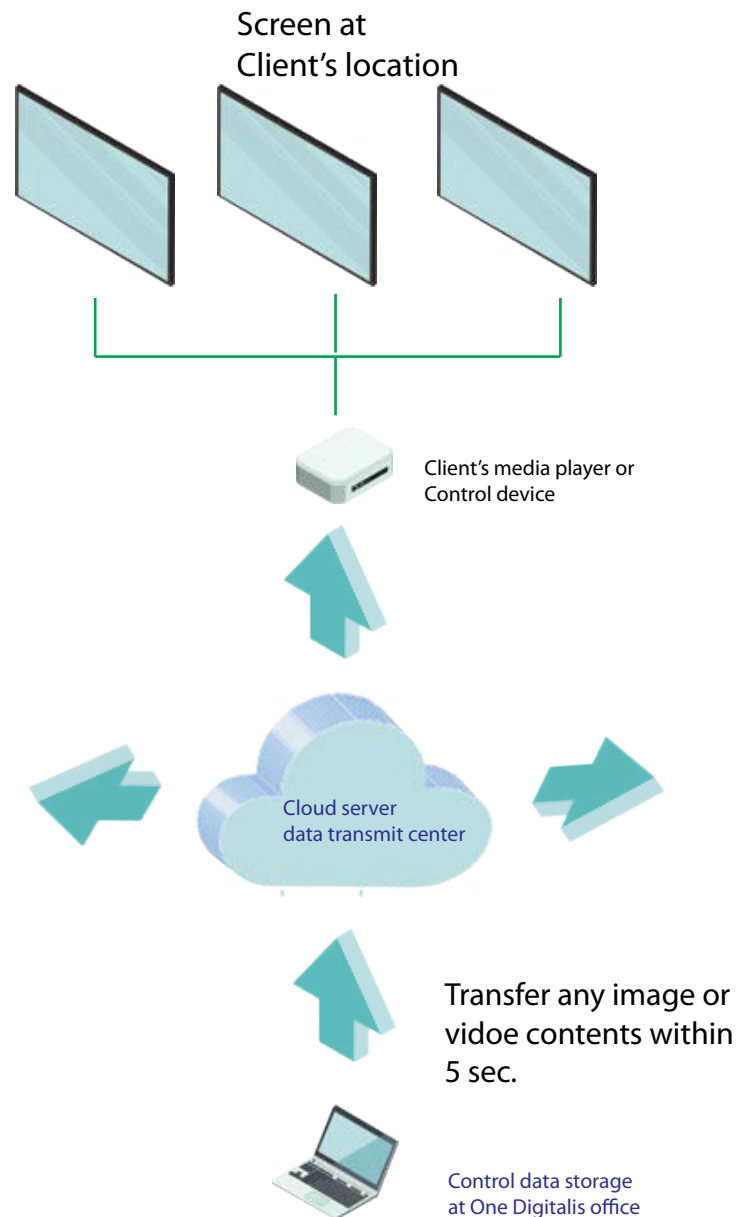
Screen at
Client's location

Client's media player or
Control device

Cloud server
data transmit center

Transfer any image or vidoe contents within 5 sec.

Control data storage
at One Digitalis office